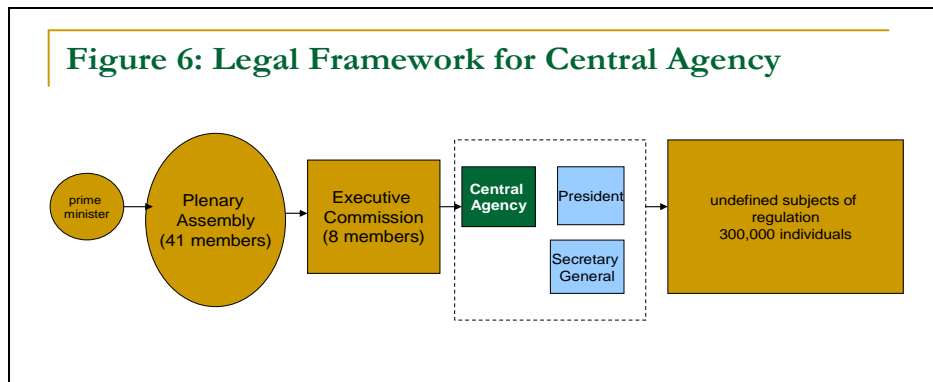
Figure 6: Legal Framework for Central Agency

prime minister

Plenary Assembly (41 members)

Executive Commission (8 members)

Central Agency

President

Secretary General

undefined subjects of regulation 300,000 individuals